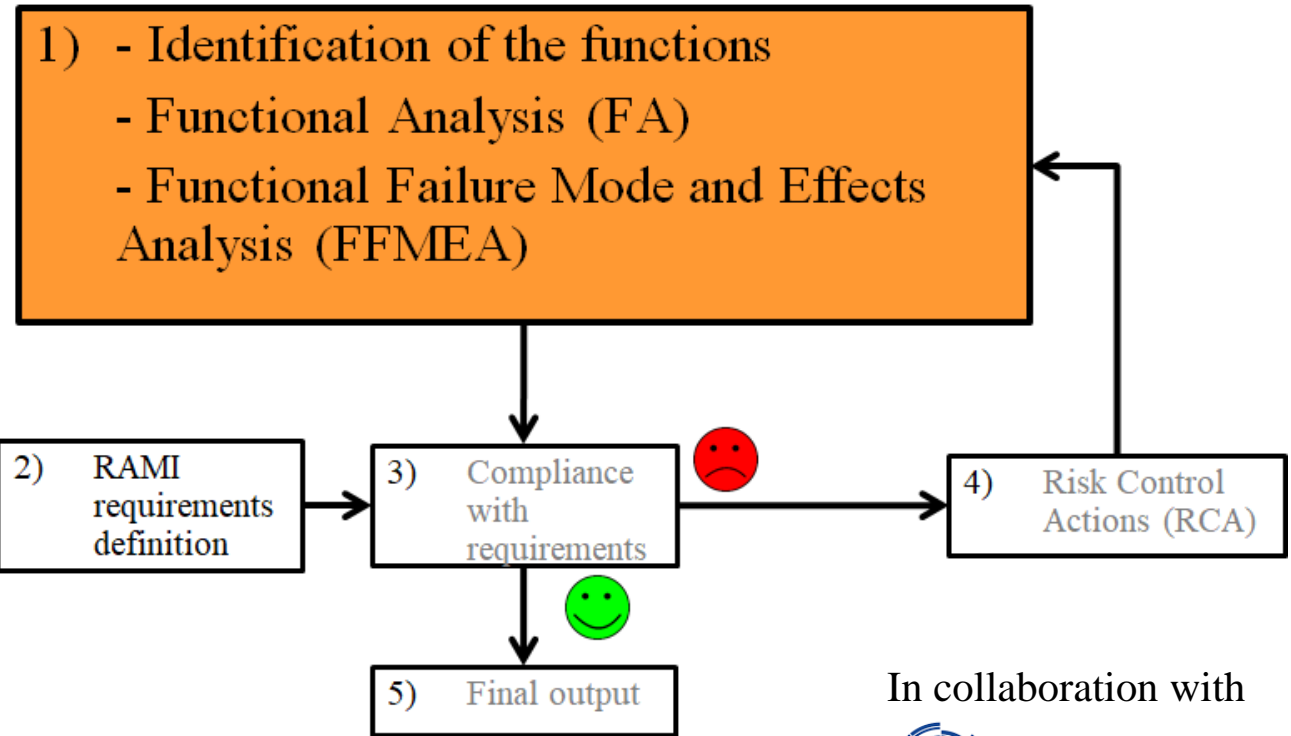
1) - Identification of the functions

- Functional Analysis (FA)

- Functional Failure Mode and Effects Analysis (FFMEA)

2) RAMI requirements definition

3) Compliance with requirements

4) Risk Control Actions (RCA)

5) Final output

In collaboration with